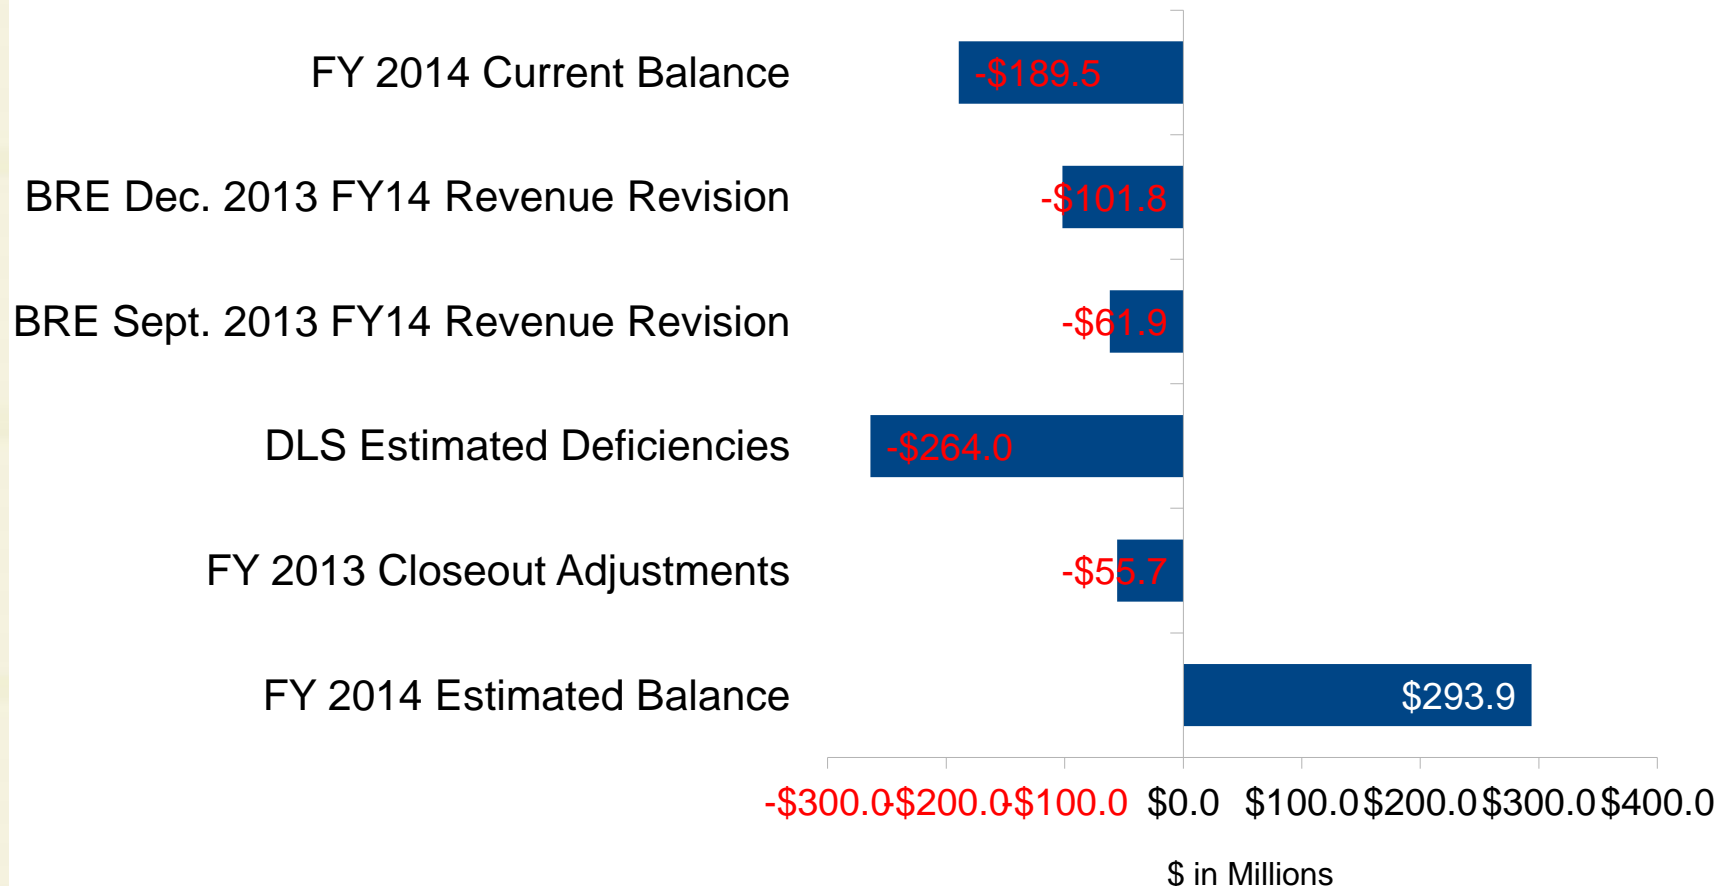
FY 2014 Current Balance
-$189.5

BRE Dec. 2013 FY14 Revenue Revision
-$101.8

BRE Sept. 2013 FY14 Revenue Revision
-$61.9

DLS Estimated Deficiencies
-$264.0

FY 2013 Closeout Adjustments
-$55.7

FY 2014 Estimated Balance
$293.9

-$300.0 -$200.0 -$100.0 $0.0 $100.0 $200.0 $300.0 $400.0

$ in Millions